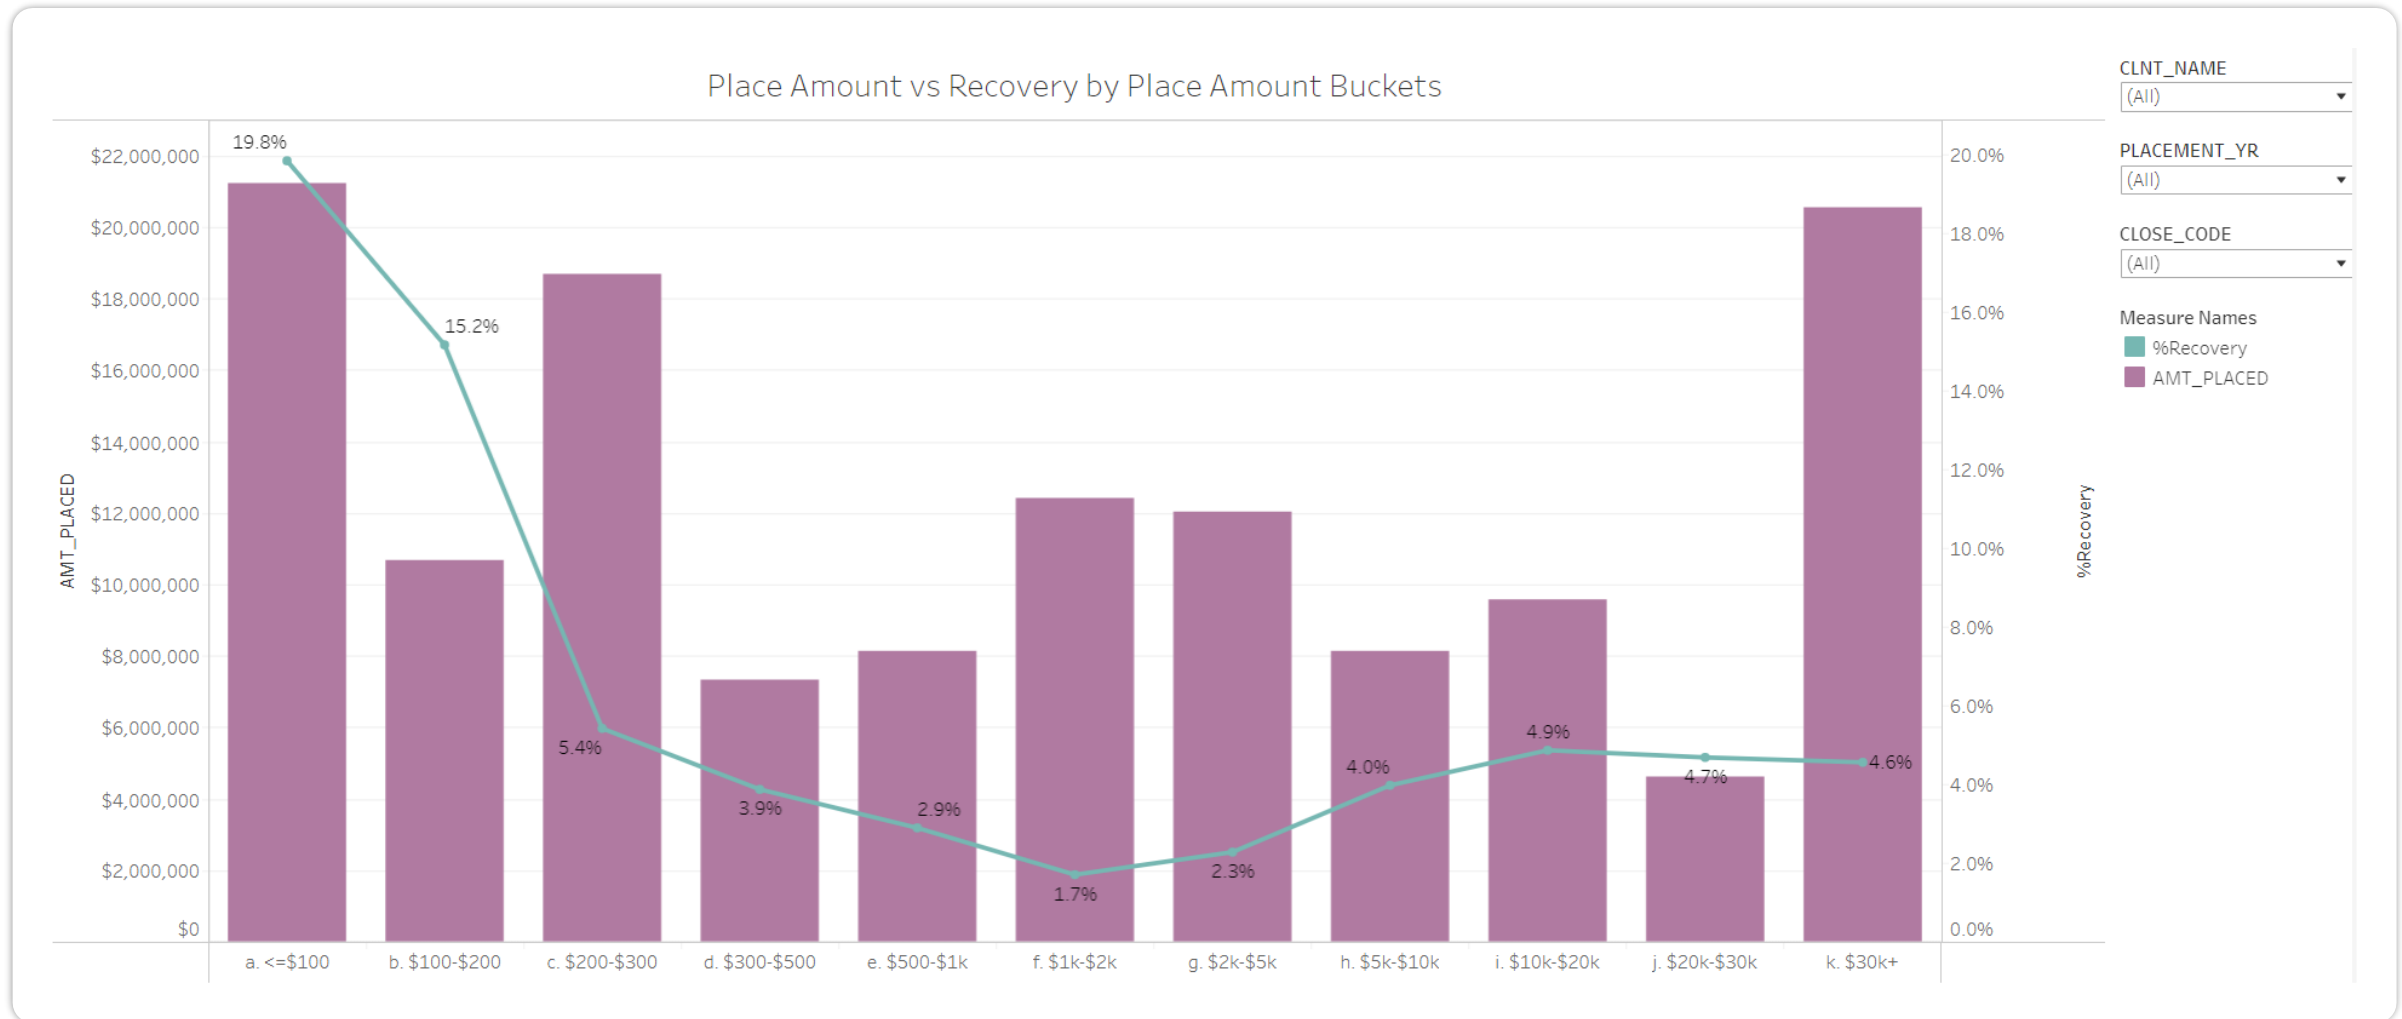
Place Amount vs Recovery by Place Amount Buckets

AMT_PLACED

$22,000,000
$20,000,000
$18,000,000
$16,000,000
$14,000,000
$12,000,000
$10,000,000
$8,000,000
$6,000,000
$4,000,000
$2,000,000
$0

19.8%
15.2%
5.4%
3.9%
2.9%
1.7%
2.3%
4.0%
4.9%
4.7%
4.6%

a. <=$100
b. $100-$200
c. $200-$300
d. $300-$500
e. $500-$1k
f. $1k-$2k
g. $2k-$5k
h. $5k-$10k
i. $10k-$20k
j. $20k-$30k
k. $30k+

20.0%
18.0%
16.0%
14.0%
12.0%
10.0%
8.0%
6.0%
4.0%
2.0%
0.0%

%Recovery

CLNT_NAME
(All)

PLACEMENT_YR
(All)

CLOSE_CODE
(All)

Measure Names
%Recovery
AMT_PLACED